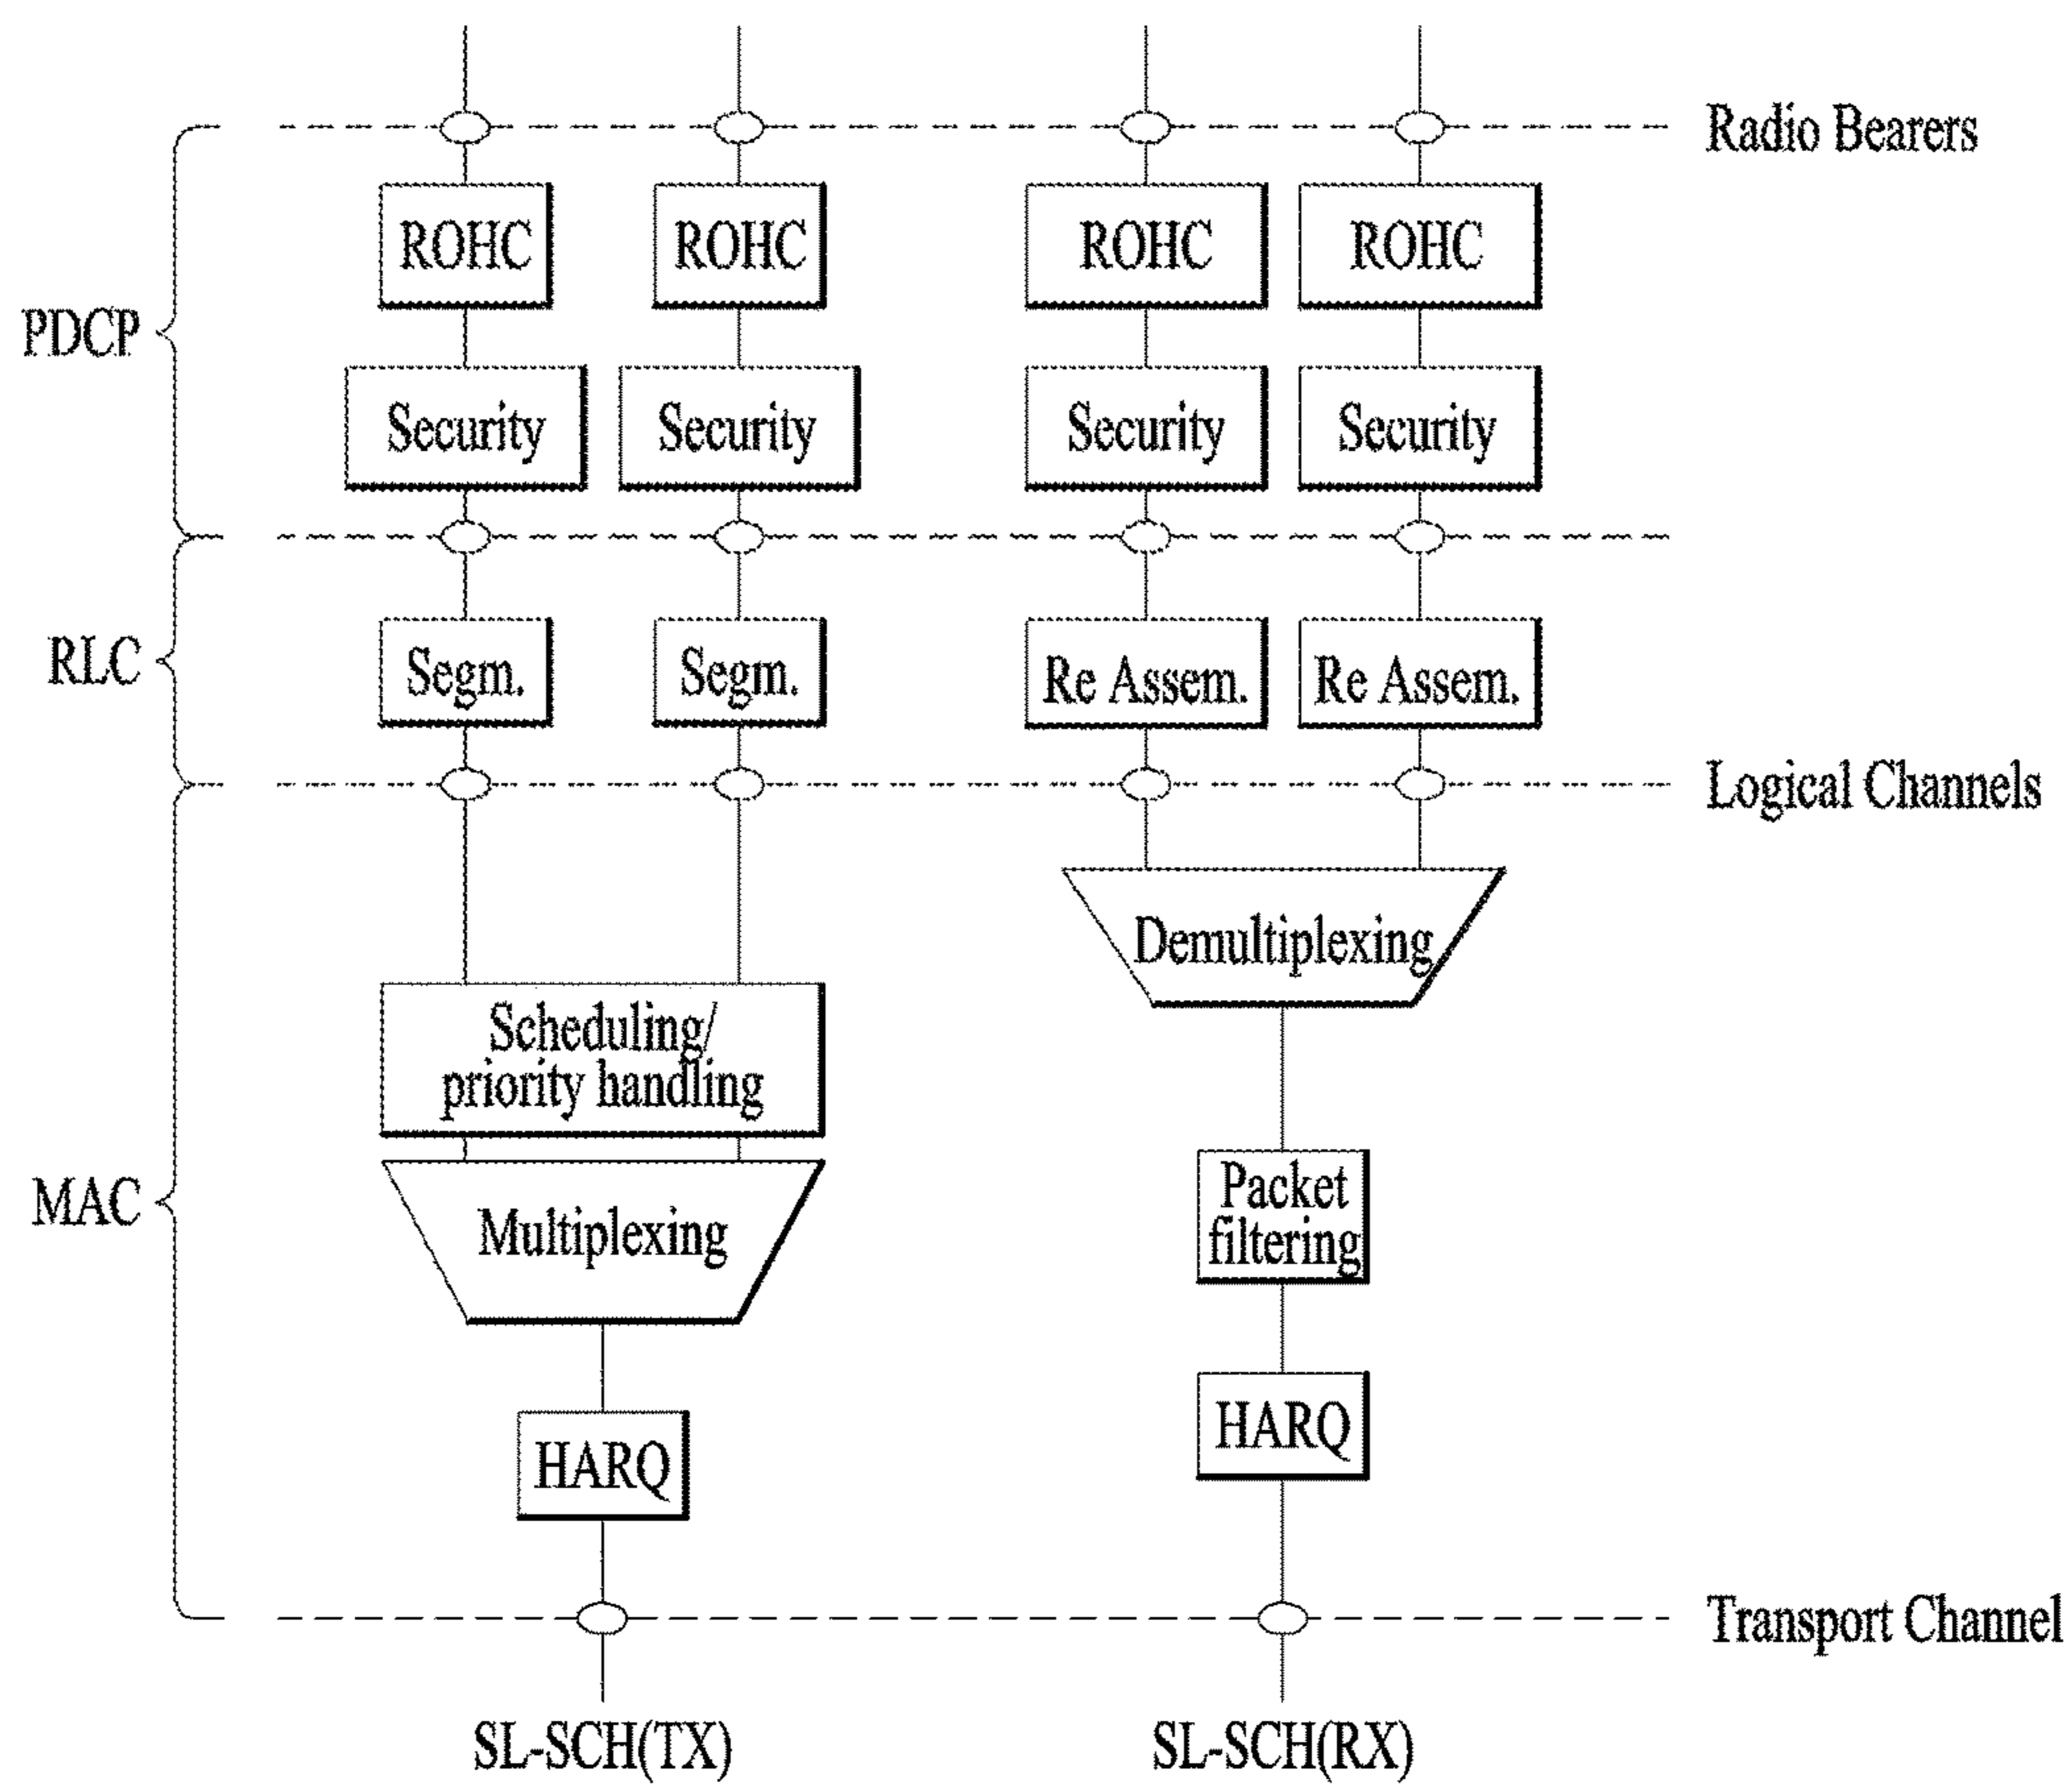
Radio Bearers

PDCP

ROHC ROHC ROHC ROHC

Security Security Security Security

RLC

Segm. Segm. Re Assem. Re Assem.

Logical Channels

MAC

Demultiplexing

Scheduling/ priority handling

Multiplexing

Packet filtering

HARQ

HARQ

Transport Channel

SL-SCH(TX)

SL-SCH(RX)